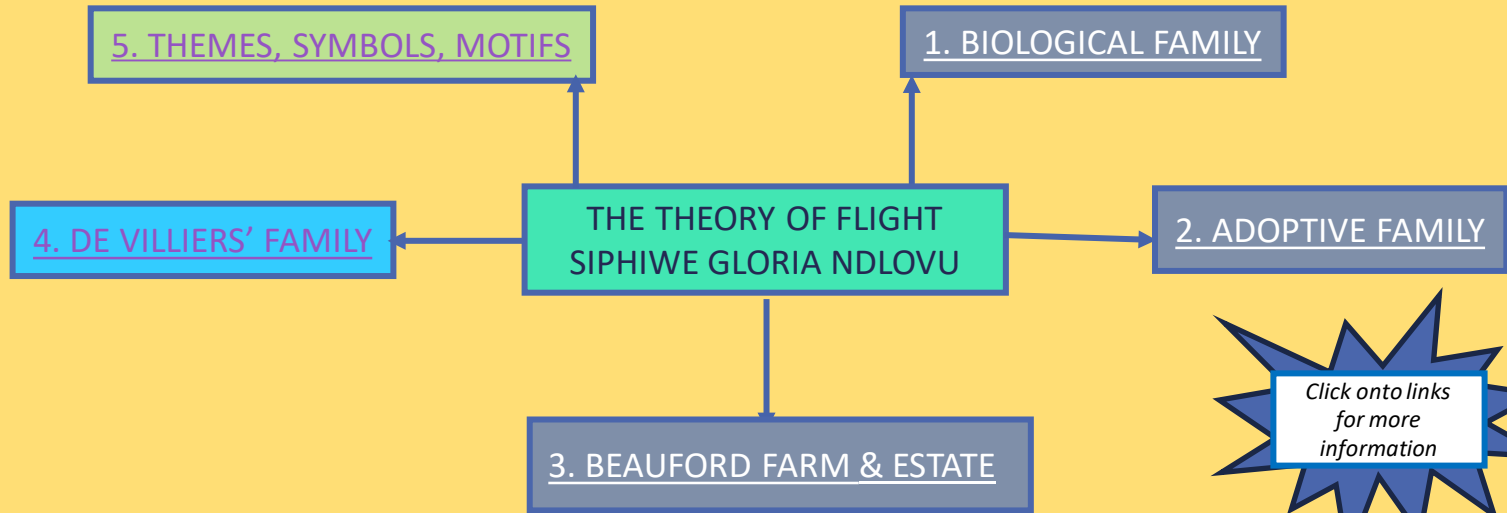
THE THEORY OF FLIGHT
SIPHIWE GLORIA NDLOVU

5. THEMES, SYMBOLS, MOTIFS

1. BIOLOGICAL FAMILY

4. DE VILLIERS' FAMILY

2. ADOPTIVE FAMILY

3. BEAUFORD FARM & ESTATE

Click onto links for more information